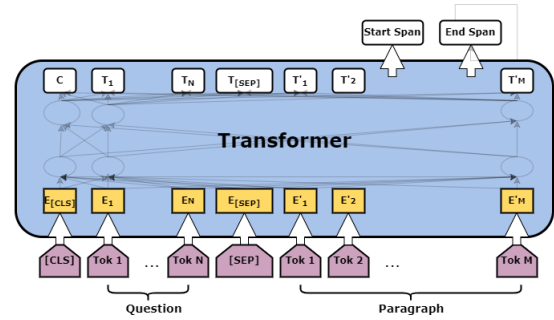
Start Span

End Span

C

$T_1$

$T_N$

$T_{[SEP]}$

$T'_1$

$T'_2$

$T'_M$

Transformer

$E_{[CLS]}$

$E_1$

EN

$E_{[SEP]}$

$E'_1$

$E'_2$

$E'_M$

[CLS]

Tok 1

...

Tok N

[SEP]

Tok 1

Tok 2

...

Tok M

Question

Paragraph